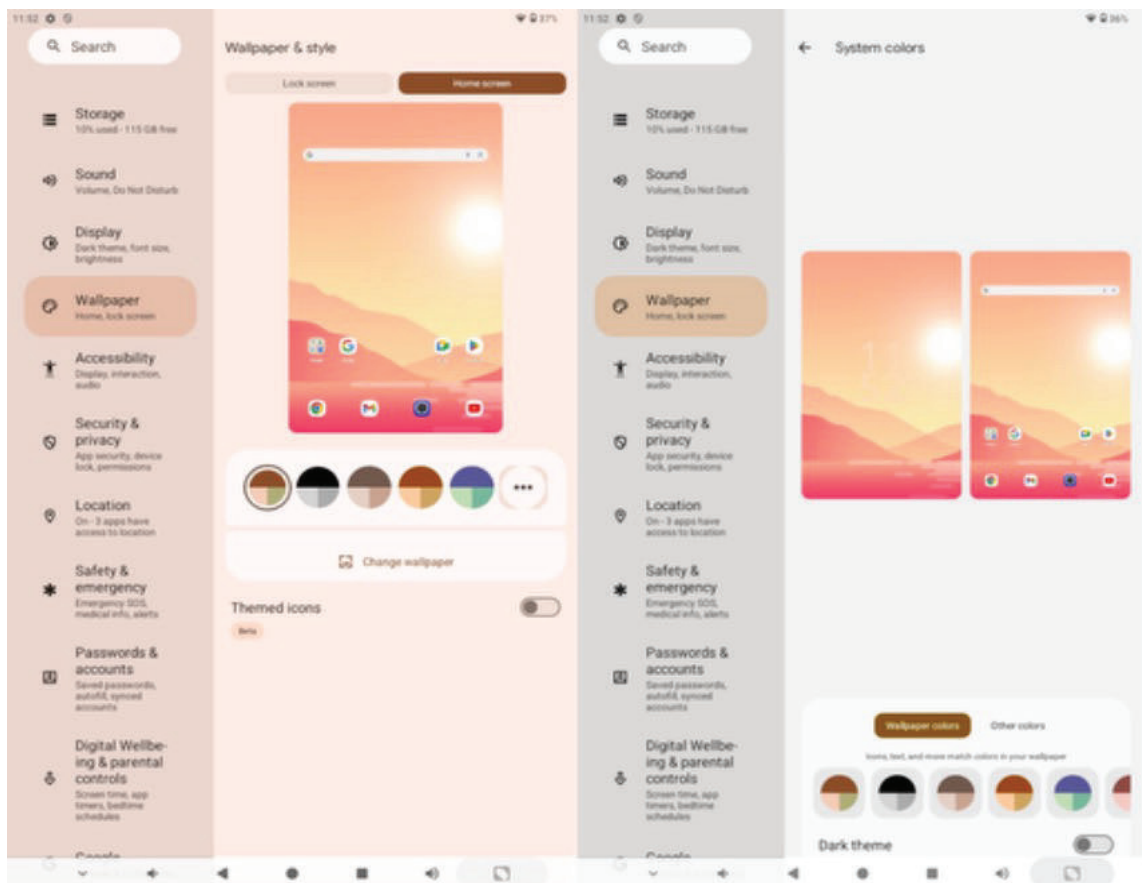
11:52

Search

Storage
10% used · 115 GB free

Sound
Volume, Do Not Disturb

Display
Dark theme, font size, brightness

Wallpaper
Home, lock screen

Accessibility
Display, interaction, audio

Security & privacy
App security, device lock, permissions

Location
On · 3 apps have access to location

Safety & emergency
Emergency SOS, medical info, alerts

Passwords & accounts
Saved passwords, autofill, synced accounts

Digital Wellbeing & parental controls
Screen time, app timers, bedtime schedules

Google

Wallpaper & style

Lock screen
Home screen

Change wallpaper

Themed icons
Beta

11:52

Search

Storage
10% used · 115 GB free

Sound
Volume, Do Not Disturb

Display
Dark theme, font size, brightness

Wallpaper
Home, lock screen

Accessibility
Display, interaction, audio

Security & privacy
App security, device lock, permissions

Location
On · 3 apps have access to location

Safety & emergency
Emergency SOS, medical info, alerts

Passwords & accounts
Saved passwords, autofill, synced accounts

Digital Wellbeing & parental controls
Screen time, app timers, bedtime schedules

Google

System colors

Wallpaper colors
Other colors

Icons, text, and more match colors in your wallpaper

Dark theme